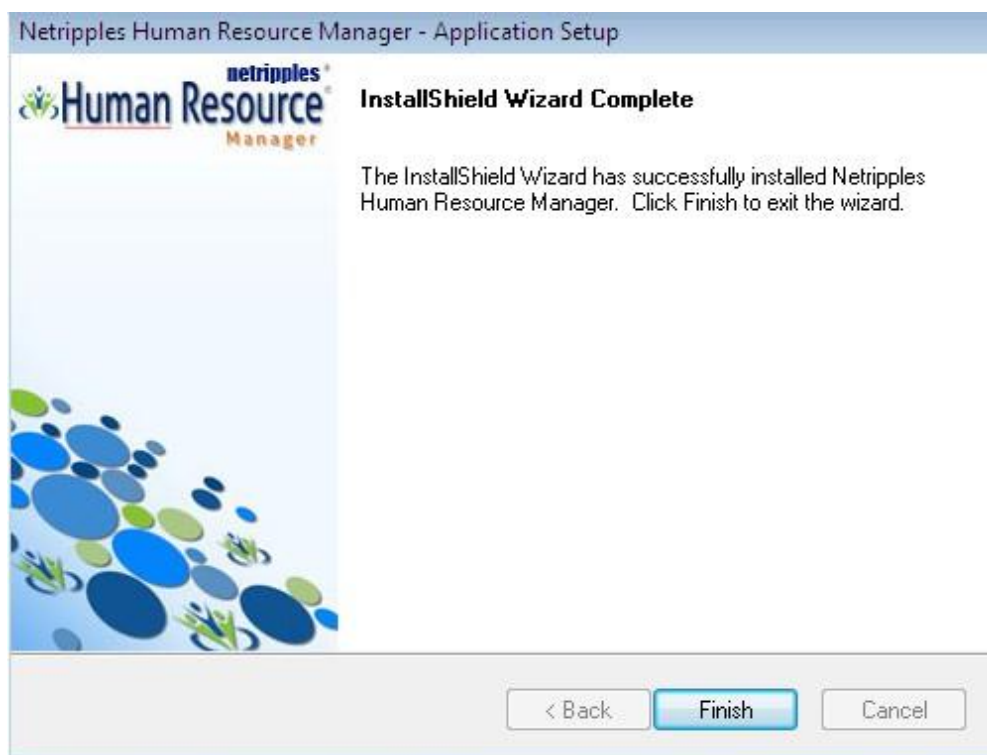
Netripples Human Resource Manager - Application Setup

netripples
Human Resource
Manager

InstallShield Wizard Complete

The InstallShield Wizard has successfully installed Netripples Human Resource Manager. Click Finish to exit the wizard.

< Back
Finish
Cancel